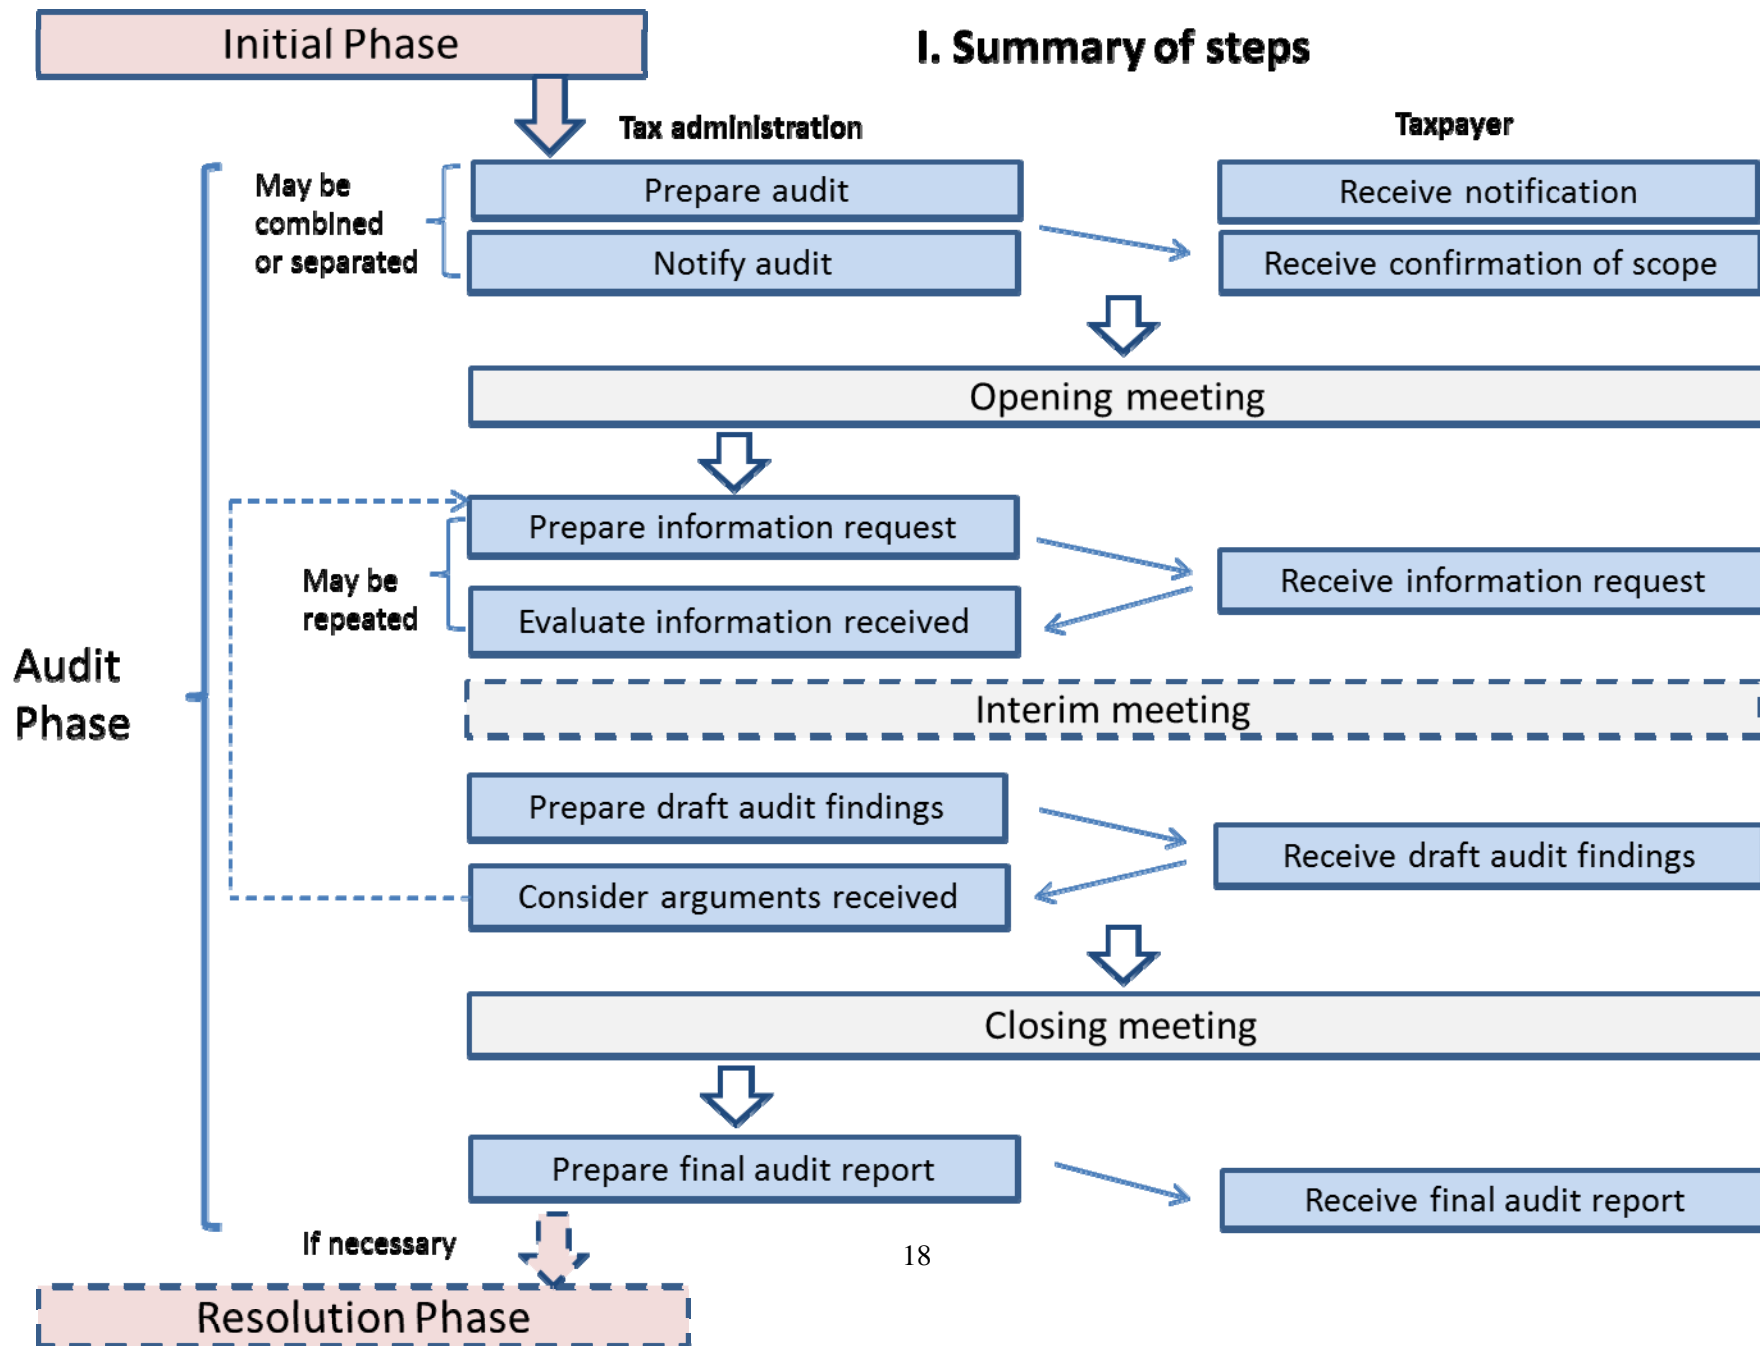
Initial Phase

I. Summary of steps

Tax administration

Taxpayer

May be combined or separated

Prepare audit

Notify audit

Receive notification

Receive confirmation of scope

Opening meeting

May be repeated

Prepare information request

Evaluate information received

Receive information request

Audit Phase

Interim meeting

Prepare draft audit findings

Consider arguments received

Receive draft audit findings

Closing meeting

Prepare final audit report

Receive final audit report

If necessary

18

Resolution Phase